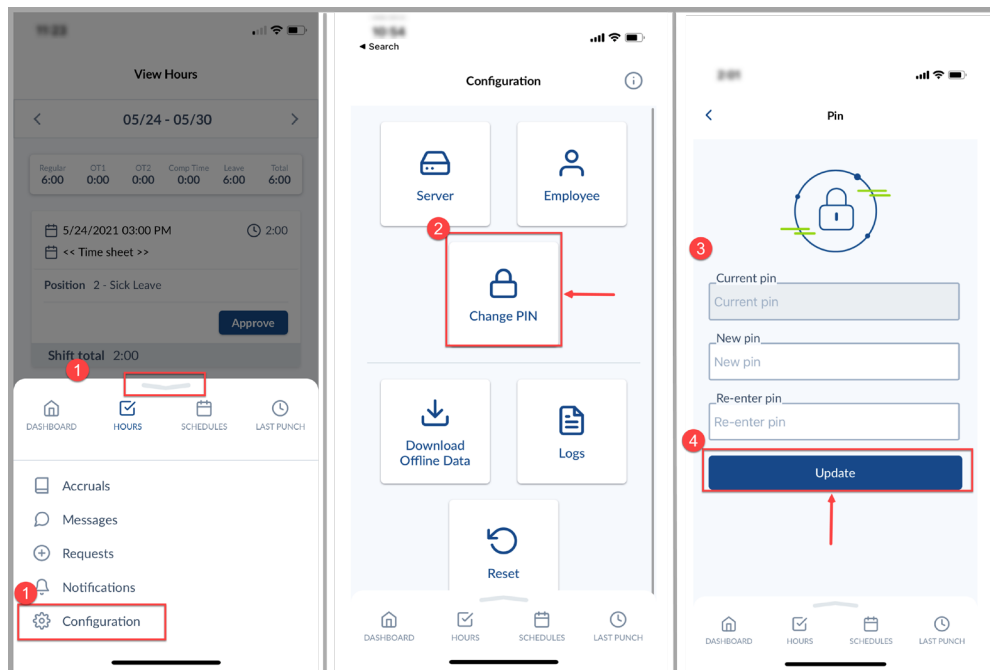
11:23

View Hours

05/24 - 05/30

| Regular | OT1 | OT2 | Comp Time | Leave | Total |
|---|---|---|---|---|---|
| 6:00 | 0:00 | 0:00 | 0:00 | 6:00 | 6:00 |

5/24/2021 03:00 PM
2:00
<< Time sheet >>

Position 2 - Sick Leave

Approve

Shift total 2:00

1

DASHBOARD
HOURS
SCHEDULES
LAST PUNCH

Accruals
Messages
Requests
Notifications
1
Configuration

10:54
Search

Configuration

Server
Employee
2
Change PIN
Download Offline Data
Logs
Reset

DASHBOARD
HOURS
SCHEDULES
LAST PUNCH

2:01

Pin

3
Current pin
Current pin
New pin
New pin
Re-enter pin
Re-enter pin
4
Update

DASHBOARD
HOURS
SCHEDULES
LAST PUNCH